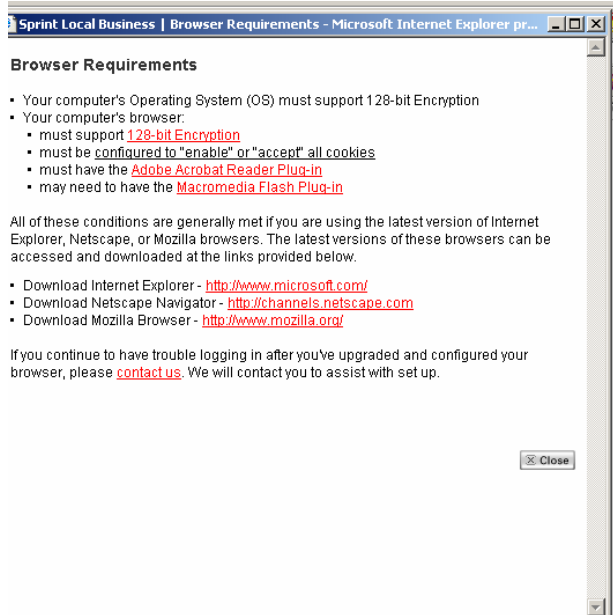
Sprint Local Business | Browser Requirements - Microsoft Internet Explorer pr...

Browser Requirements

- Your computer's Operating System (OS) must support 128-bit Encryption
- Your computer's browser:
  - must support 128-bit Encryption
  - must be configured to "enable" or "accept" all cookies
  - must have the Adobe Acrobat Reader Plug-in
  - may need to have the Macromedia Flash Plug-in

All of these conditions are generally met if you are using the latest version of Internet Explorer, Netscape, or Mozilla browsers. The latest versions of these browsers can be accessed and downloaded at the links provided below.

- Download Internet Explorer - http://www.microsoft.com/
- Download Netscape Navigator - http://channels.netscape.com
- Download Mozilla Browser - http://www.mozilla.org/

If you continue to have trouble logging in after you've upgraded and configured your browser, please contact us. We will contact you to assist with set up.

Close